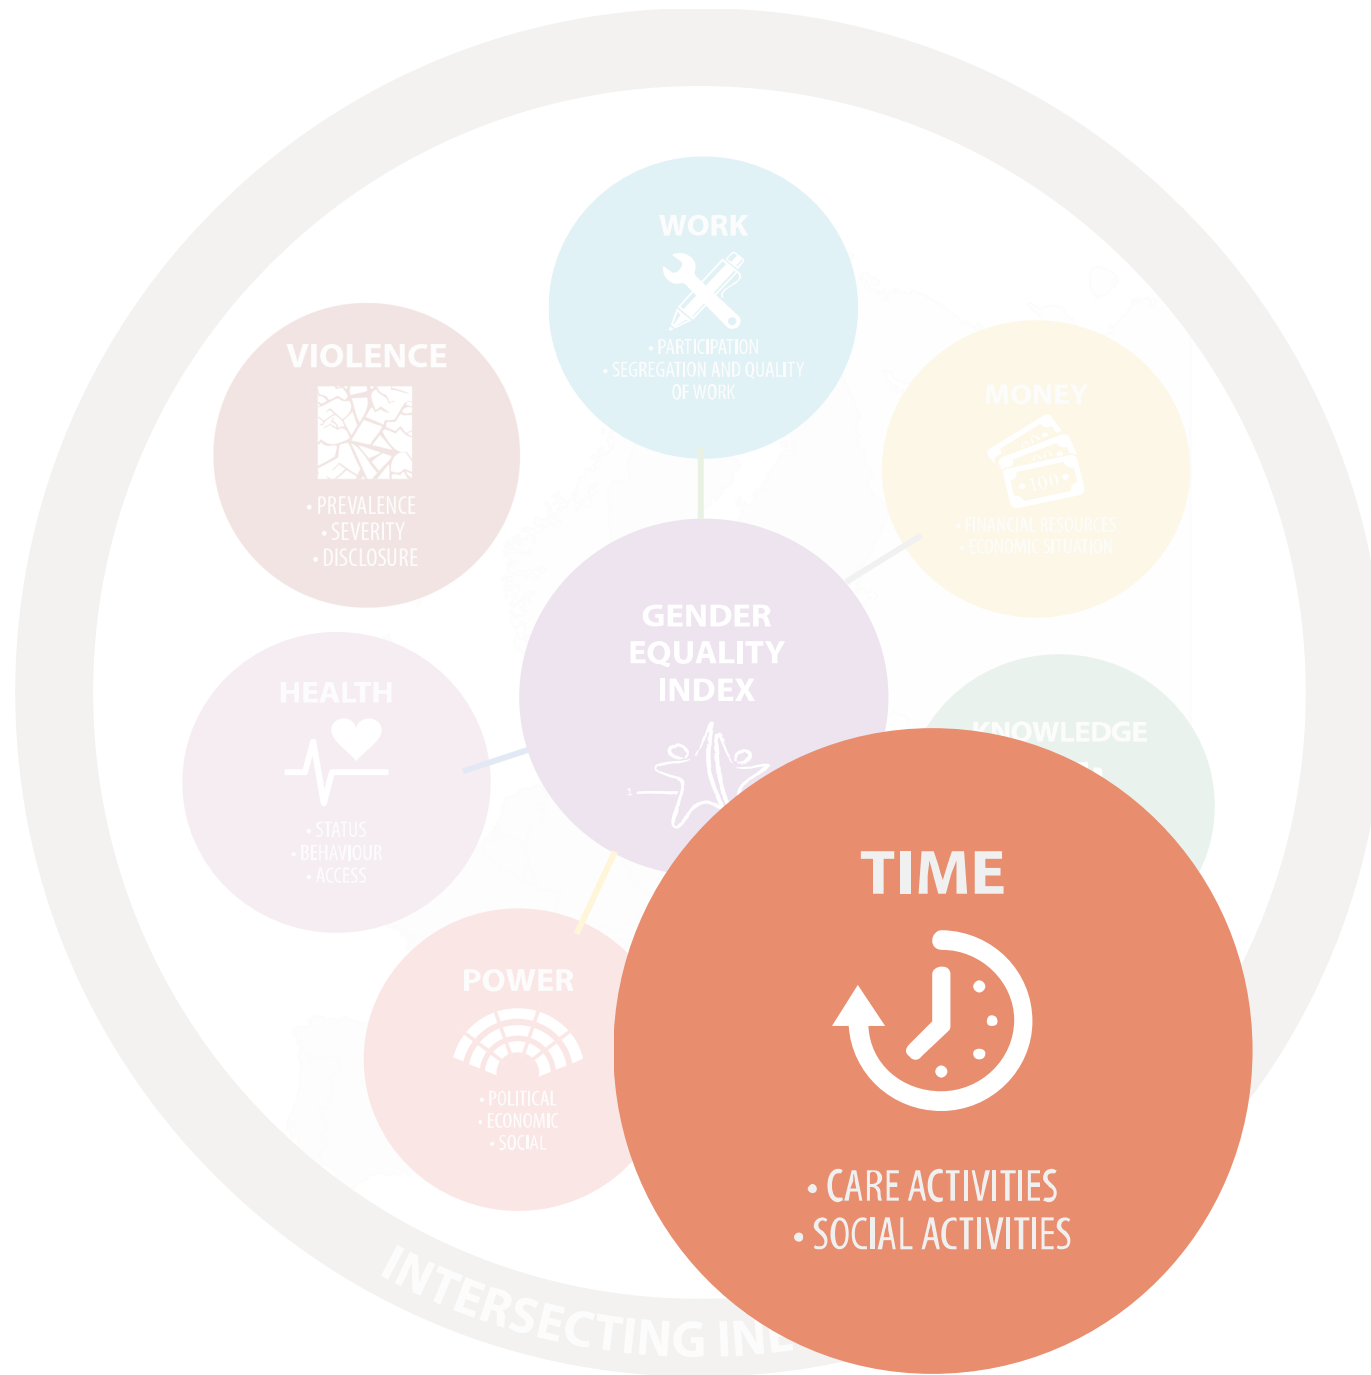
WORK
• PARTICIPATION
• SEGREGATION AND QUALITY OF WORK

VIOLENCE
• PREVALENCE
• SEVERITY
• DISCLOSURE

MONEY
• FINANCIAL RESOURCES
• ECONOMIC SITUATION

GENDER EQUALITY INDEX

HEALTH
• STATUS
• BEHAVIOUR
• ACCESS

KNOWLEDGE

POWER
• POLITICAL
• ECONOMIC
• SOCIAL

TIME
• CARE ACTIVITIES
• SOCIAL ACTIVITIES

INTERSECTING INE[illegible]